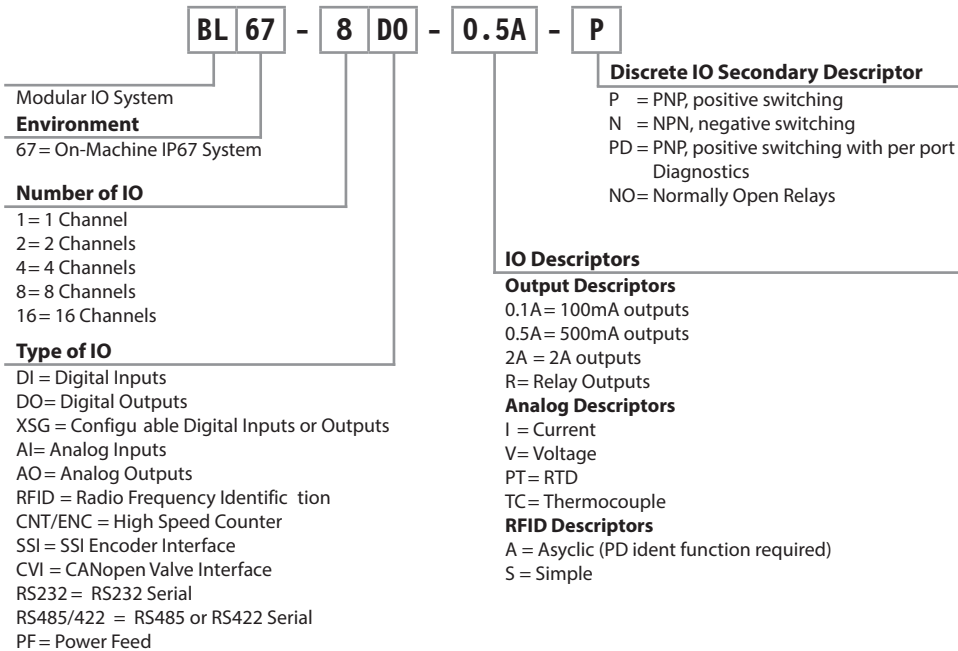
BL | 67 | - | 8 | DO | - | 0.5A | - | P

Modular IO System
**Environment**
67 = On-Machine IP67 System

**Number of IO**
1 = 1 Channel
2 = 2 Channels
4 = 4 Channels
8 = 8 Channels
16 = 16 Channels

**Type of IO**
DI = Digital Inputs
DO= Digital Outputs
XSG = Configu able Digital Inputs or Outputs
AI= Analog Inputs
AO = Analog Outputs
RFID = Radio Frequency Identific tion
CNT/ENC = High Speed Counter
SSI = SSI Encoder Interface
CVI = CANopen Valve Interface
RS232 = RS232 Serial
RS485/422 = RS485 or RS422 Serial
PF = Power Feed

**Discrete IO Secondary Descriptor**
P = PNP, positive switching
N = NPN, negative switching
PD = PNP, positive switching with per port Diagnostics
NO= Normally Open Relays

**IO Descriptors**
**Output Descriptors**
0.1A = 100mA outputs
0.5A = 500mA outputs
2A = 2A outputs
R= Relay Outputs
**Analog Descriptors**
I = Current
V= Voltage
PT = RTD
TC = Thermocouple
**RFID Descriptors**
A = Asyclic (PD ident function required)
S = Simple